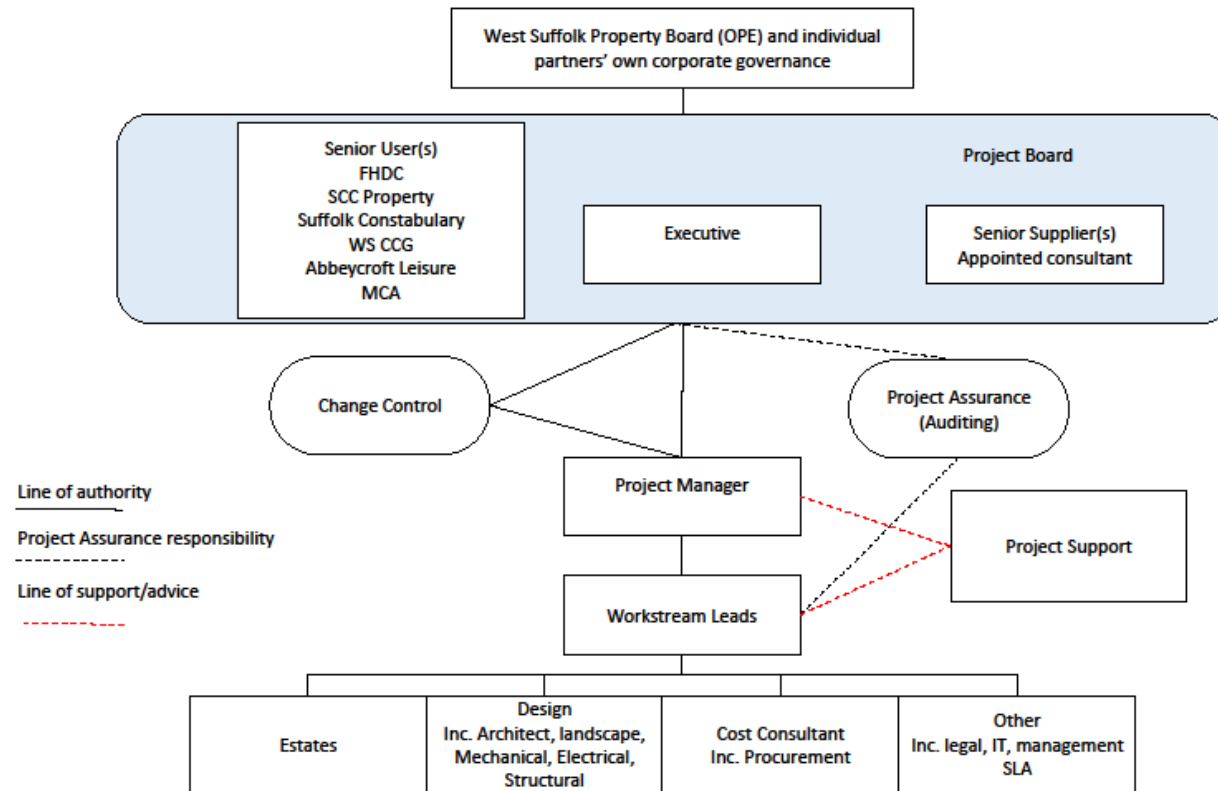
West Suffolk Property Board (OPE) and individual partners' own corporate governance

Senior User(s)
FHDC
SCC Property
Suffolk Constabulary
WS CCG
Abbeycroft Leisure
MCA

Project Board

Executive

Senior Supplier(s)
Appointed consultant

Change Control

Project Assurance (Auditing)

Line of authority

Project Assurance responsibility

Line of support/advice

Project Manager

Project Support

Workstream Leads

Estates

Design
Inc. Architect, landscape, Mechanical, Electrical, Structural

Cost Consultant
Inc. Procurement

Other
Inc. legal, IT, management SLA